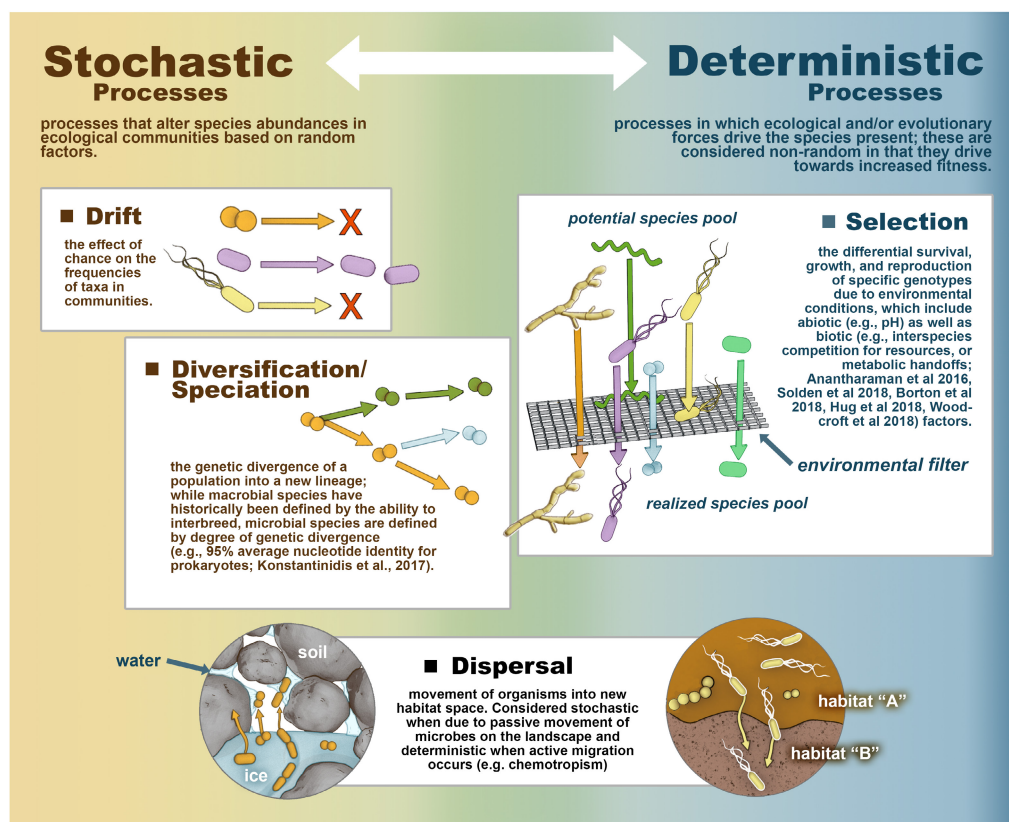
Stochastic
Processes

processes that alter species abundances in ecological communities based on random factors.

Deterministic
Processes

processes in which ecological and/or evolutionary forces drive the species present; these are considered non-random in that they drive towards increased fitness.

Drift

the effect of chance on the frequencies of taxa in communities.

Diversification/ Speciation

the genetic divergence of a population into a new lineage; while macrobial species have historically been defined by the ability to interbreed, microbial species are defined by degree of genetic divergence (e.g., 95% average nucleotide identity for prokaryotes; Konstantinidis et al., 2017).

potential species pool

Selection

the differential survival, growth, and reproduction of specific genotypes due to environmental conditions, which include abiotic (e.g., pH) as well as biotic (e.g., interspecies competition for resources, or metabolic handoffs; Anantharaman et al 2016, Solden et al 2018, Borton et al 2018, Hug et al 2018, Woodcroft et al 2018) factors.

environmental filter

realized species pool

water

soil

ice

Dispersal

movement of organisms into new habitat space. Considered stochastic when due to passive movement of microbes on the landscape and deterministic when active migration occurs (e.g. chemotropism)

habitat “A”

habitat “B”